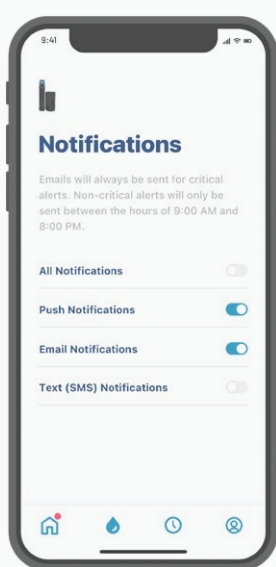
9:41

Notifications

Emails will always be sent for critical alerts. Non-critical alerts will only be sent between the hours of 9:00 AM and 8:00 PM.

All Notifications

Push Notifications

Email Notifications

Text (SMS) Notifications